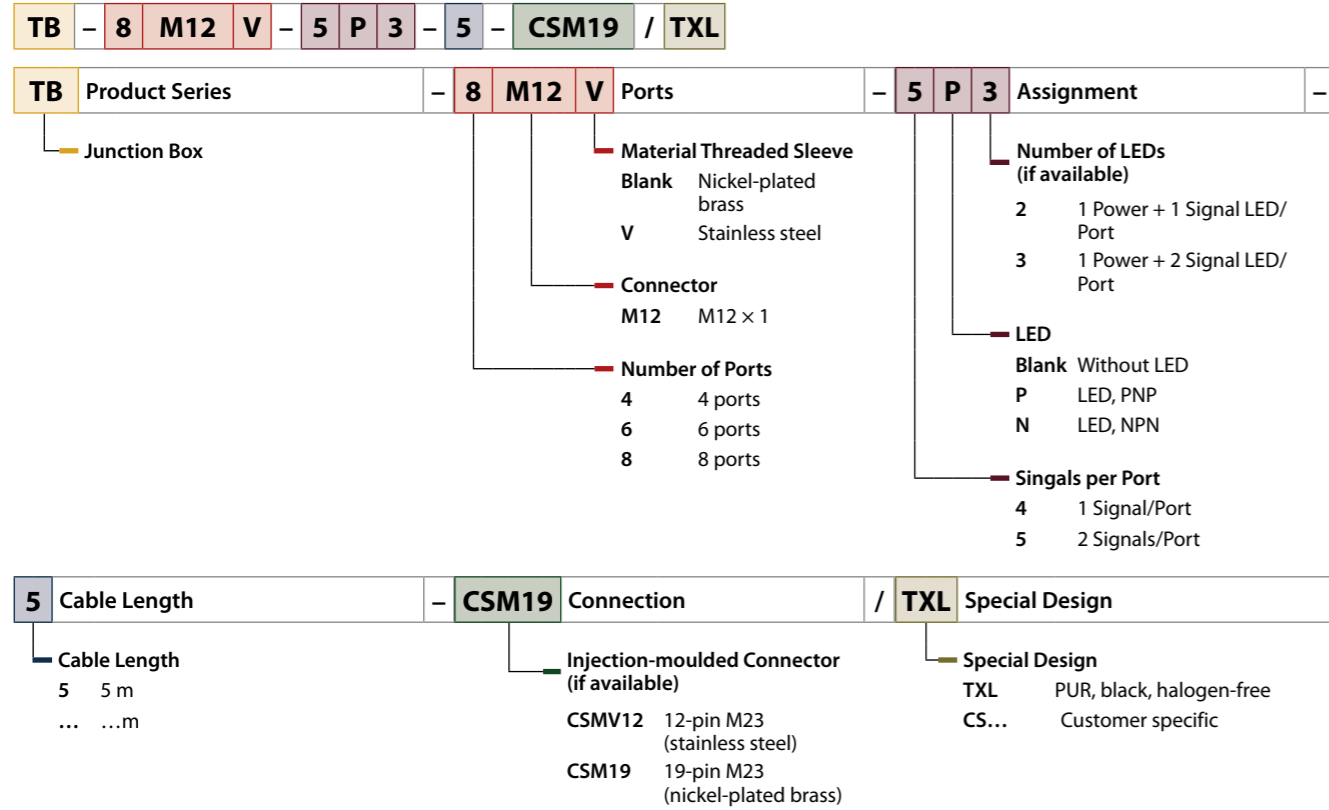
TB – 8 M12 V – 5 P 3 – 5 – CSM19 / TXL

TB Product Series – 8 M12 V Ports – 5 P 3 Assignment –

Junction Box

Material Threaded Sleeve
Blank Nickel-plated brass
V Stainless steel

Connector
M12 M12 × 1

Number of Ports
4 4 ports
6 6 ports
8 8 ports

Number of LEDs (if available)
2 1 Power + 1 Signal LED/ Port
3 1 Power + 2 Signal LED/ Port

LED
Blank Without LED
P LED, PNP
N LED, NPN

Singals per Port
4 1 Signal/Port
5 2 Signals/Port

5 Cable Length – CSM19 Connection / TXL Special Design

Cable Length
5 5 m
… …m

Injection-moulded Connector (if available)
CSMV12 12-pin M23 (stainless steel)
CSM19 19-pin M23 (nickel-plated brass)

Special Design
TXL PUR, black, halogen-free
CS… Customer specific